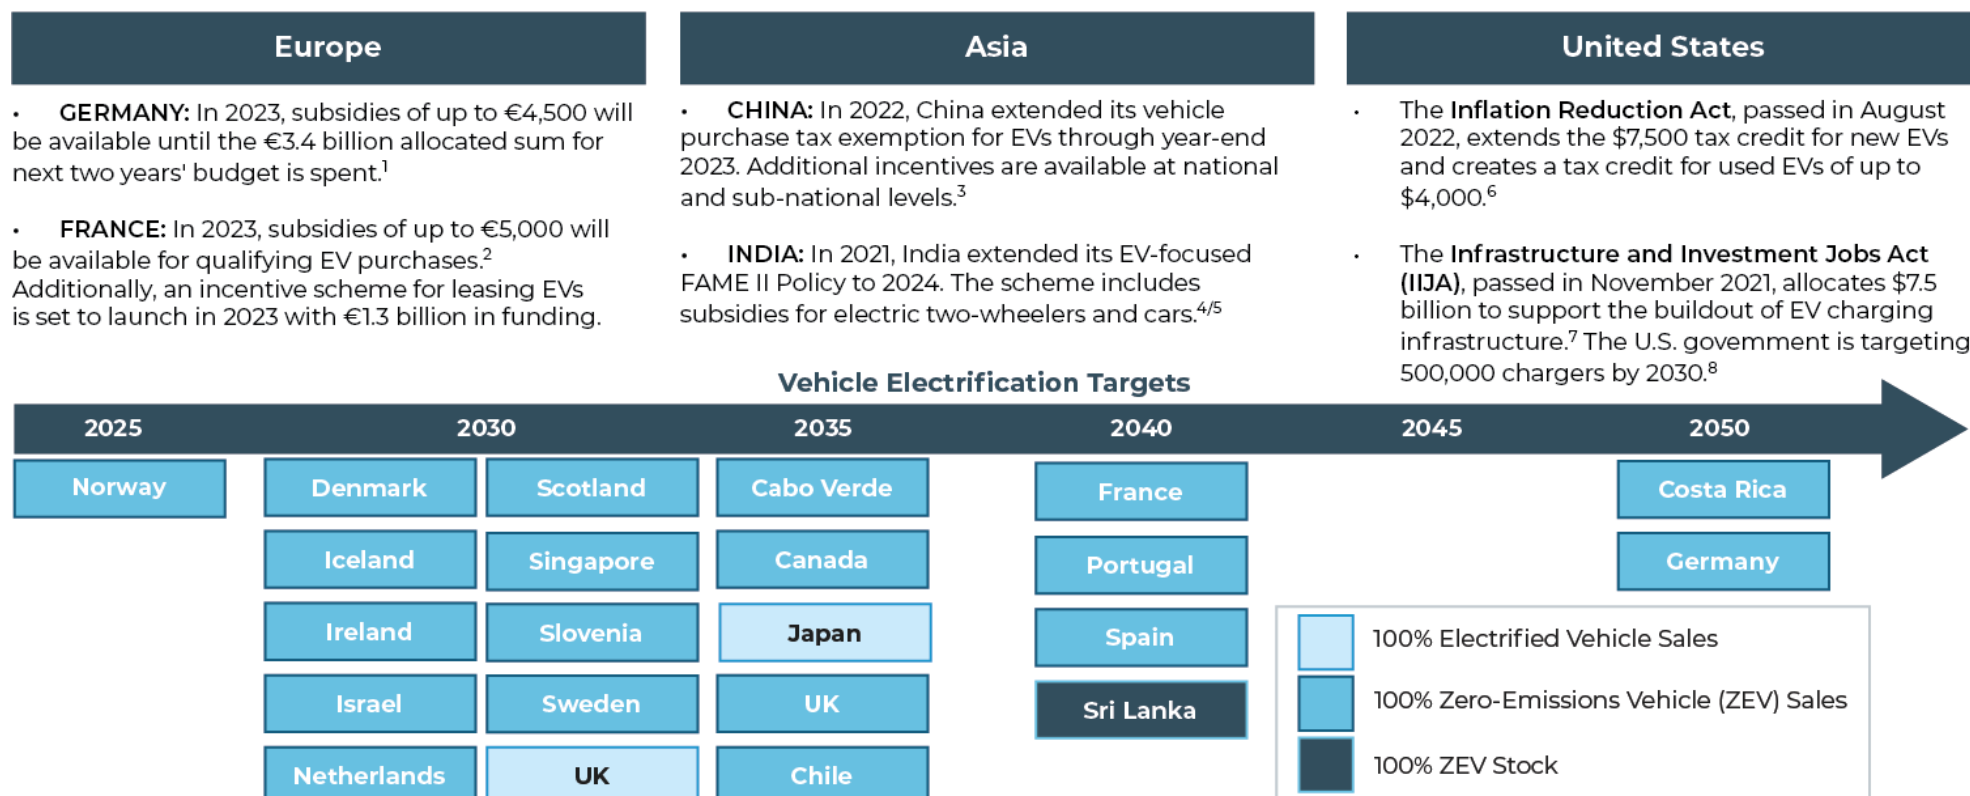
Europe

• GERMANY: In 2023, subsidies of up to €4,500 will be available until the €3.4 billion allocated sum for next two years' budget is spent.$^1$

• FRANCE: In 2023, subsidies of up to €5,000 will be available for qualifying EV purchases.$^2$ Additionally, an incentive scheme for leasing EVs is set to launch in 2023 with €1.3 billion in funding.

Asia

• CHINA: In 2022, China extended its vehicle purchase tax exemption for EVs through year-end 2023. Additional incentives are available at national and sub-national levels.$^3$

• INDIA: In 2021, India extended its EV-focused FAME II Policy to 2024. The scheme includes subsidies for electric two-wheelers and cars.$^{4/5}$

United States

• The Inflation Reduction Act, passed in August 2022, extends the $7,500 tax credit for new EVs and creates a tax credit for used EVs of up to $4,000.$^6$

• The Infrastructure and Investment Jobs Act (IIJA), passed in November 2021, allocates $7.5 billion to support the buildout of EV charging infrastructure.$^7$ The U.S. government is targeting 500,000 chargers by 2030.$^8$

Vehicle Electrification Targets

2025 2030 2035 2040 2045 2050

Norway

Denmark
Iceland
Ireland
Israel
Netherlands

Scotland
Singapore
Slovenia
Sweden
UK

Cabo Verde
Canada
Japan
UK
Chile

France
Portugal
Spain
Sri Lanka

Costa Rica
Germany

100% Electrified Vehicle Sales
100% Zero-Emissions Vehicle (ZEV) Sales
100% ZEV Stock